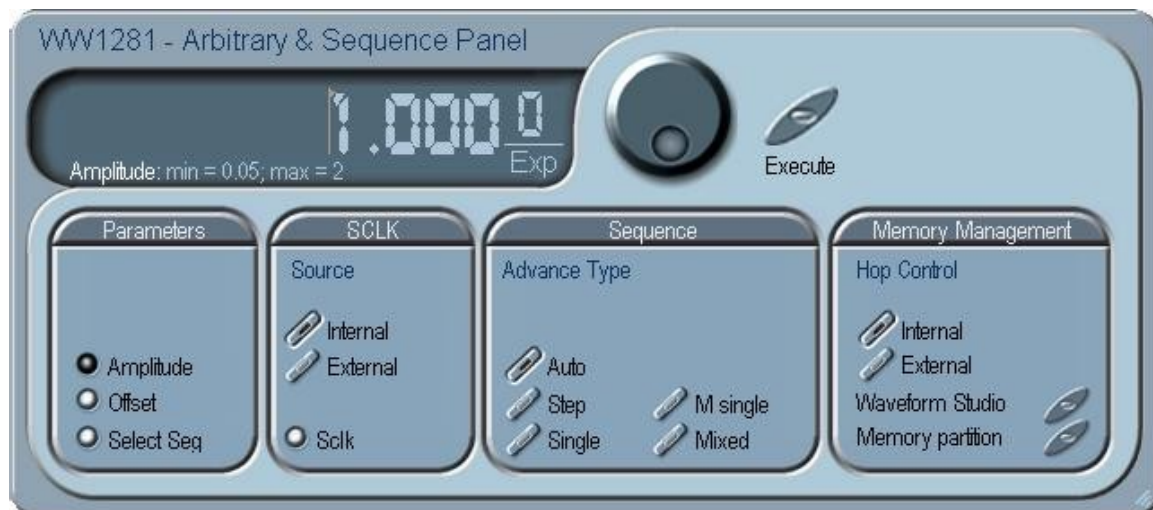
WW1281 - Arbitrary & Sequence Panel

1.000 0 Exp

Amplitude: min = 0.05; max = 2

Execute

Parameters

Amplitude
Offset
Select Seq

SCLK

Source

Internal
External

Sclk

Sequence

Advance Type

Auto
Step
Single
M single
Mixed

Memory Management

Hop Control

Internal
External

Waveform Studio
Memory partition